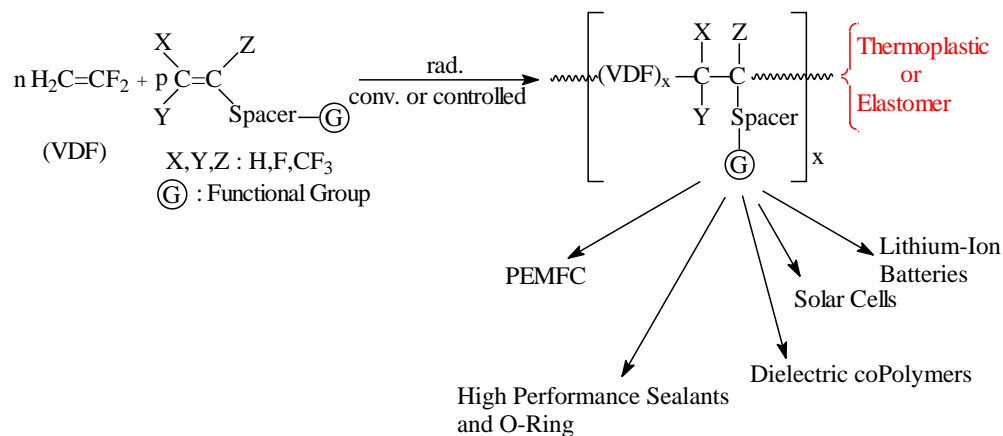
n $H_2C=CF_2$ + p X Y C=C Z Spacer—G

(VDF)

X,Y,Z : H,F,$CF_3$

G : Functional Group

rad.

conv. or controlled

$(VDF)_x$ —C—C— X Y Z Spacer G x

Thermoplastic
or
Elastomer

PEMFC

High Performance Sealants and O-Ring

Dielectric coPolymers

Solar Cells

Lithium-Ion Batteries